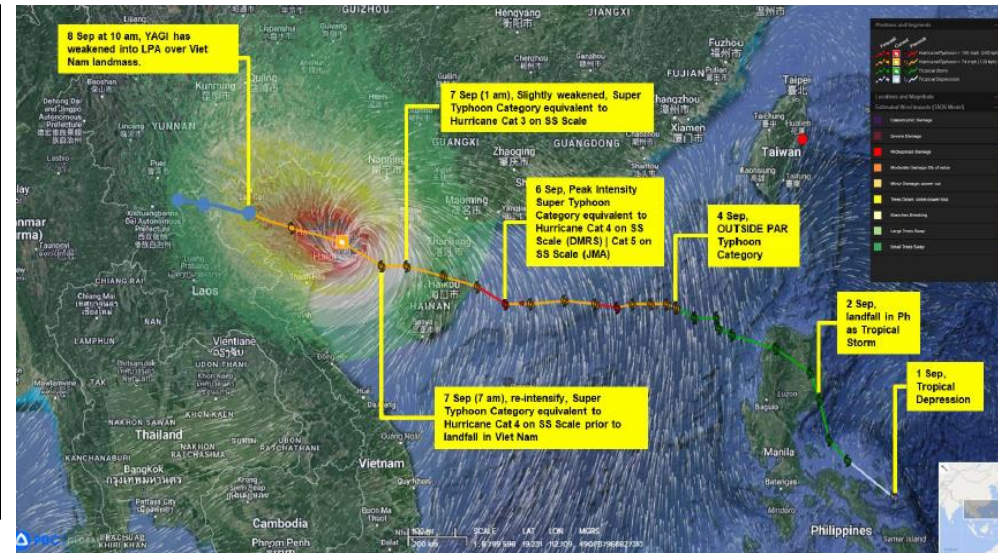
8 Sep at 10 am, YAGI has weakened into LPA over Viet Nam landmass.

7 Sep (1 am), Slightly weakened, Super Typhoon Category equivalent to Hurricane Cat 3 on SS Scale

6 Sep, Peak Intensity Super Typhoon Category equivalent to Hurricane Cat 4 on SS Scale (DMRS) | Cat 5 on SS Scale (JMA)

4 Sep, OUTSIDE PAR Typhoon Category

2 Sep, landfall in Ph as Tropical Storm

1 Sep, Tropical Depression

7 Sep (7 am), re-intensify, Super Typhoon Category equivalent to Hurricane Cat 4 on SS Scale prior to landfall in Viet Nam

GUIZHOU
Hengyang
JIANGXI
Fuzhou
FUJIAN
Taipei
Taiwan
Kunming
YUNNAN
Nanning
GUANGXI
Zhaoqing
GUANGDONG
Zhangzhou
Xiamen
Maoming
Haikou
HAINAN
Laos
Thailand
Bangkok
Vietnam
Cambodia
Philippines
Manila
Baguio
LAMPHUN
Vientiane
UDON THANI
KHON KAEN
NAKHON SAWAN
NAKHON RATCHASIMA
Chiang Mai
Da Nang
Quang Ngai
Phnom Penh
Samar Island
Lashio
nmar
rma)
Kaohsiung
Taichung
Hualien

Positions and Segments
Locations and Magnitudes
Estimated Wind Impacts
Catastrophic Damage
Severe Damage
Widespread Damage
Moderate Damage
Minor Damage
Trees Down
Branches Breaking
Large Trees Sway
Small Trees Sway
Tropical Storm
Tropical Depression

SCALE
LAT
LON
MGRS
PDC